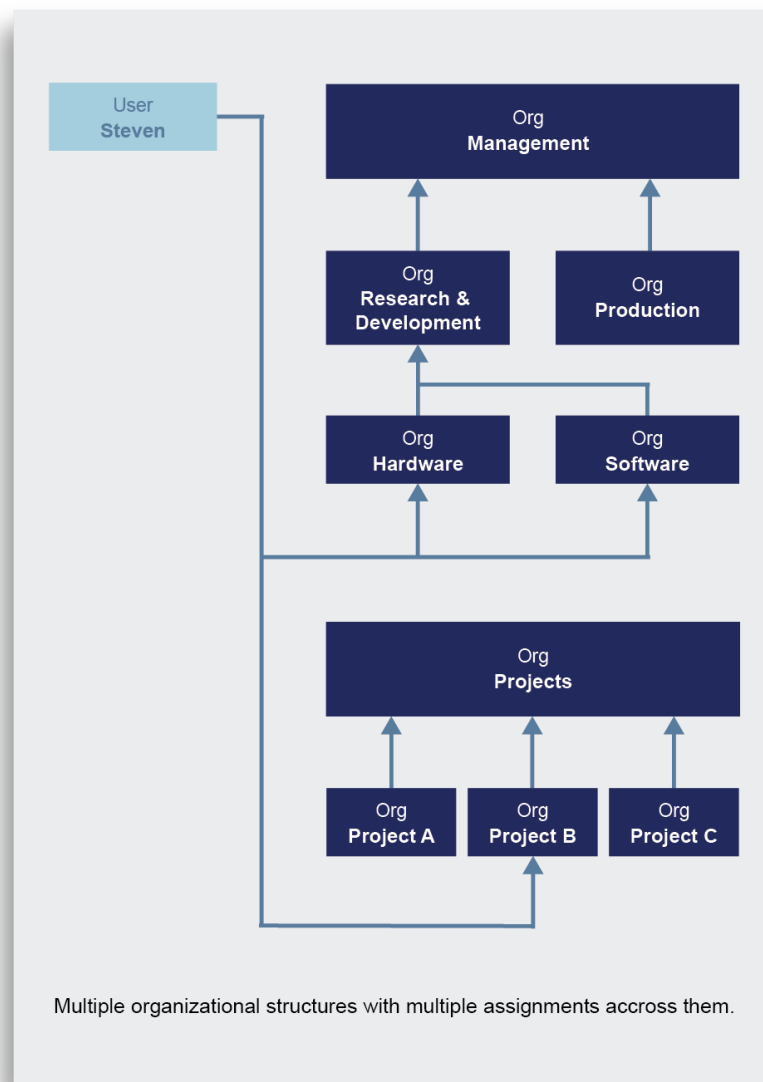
User
Steven

Org
Management

Org
Research & Development

Org
Production

Org
Hardware

Org
Software

Org
Projects

Org
Project A

Org
Project B

Org
Project C

Multiple organizational structures with multiple assignments accross them.